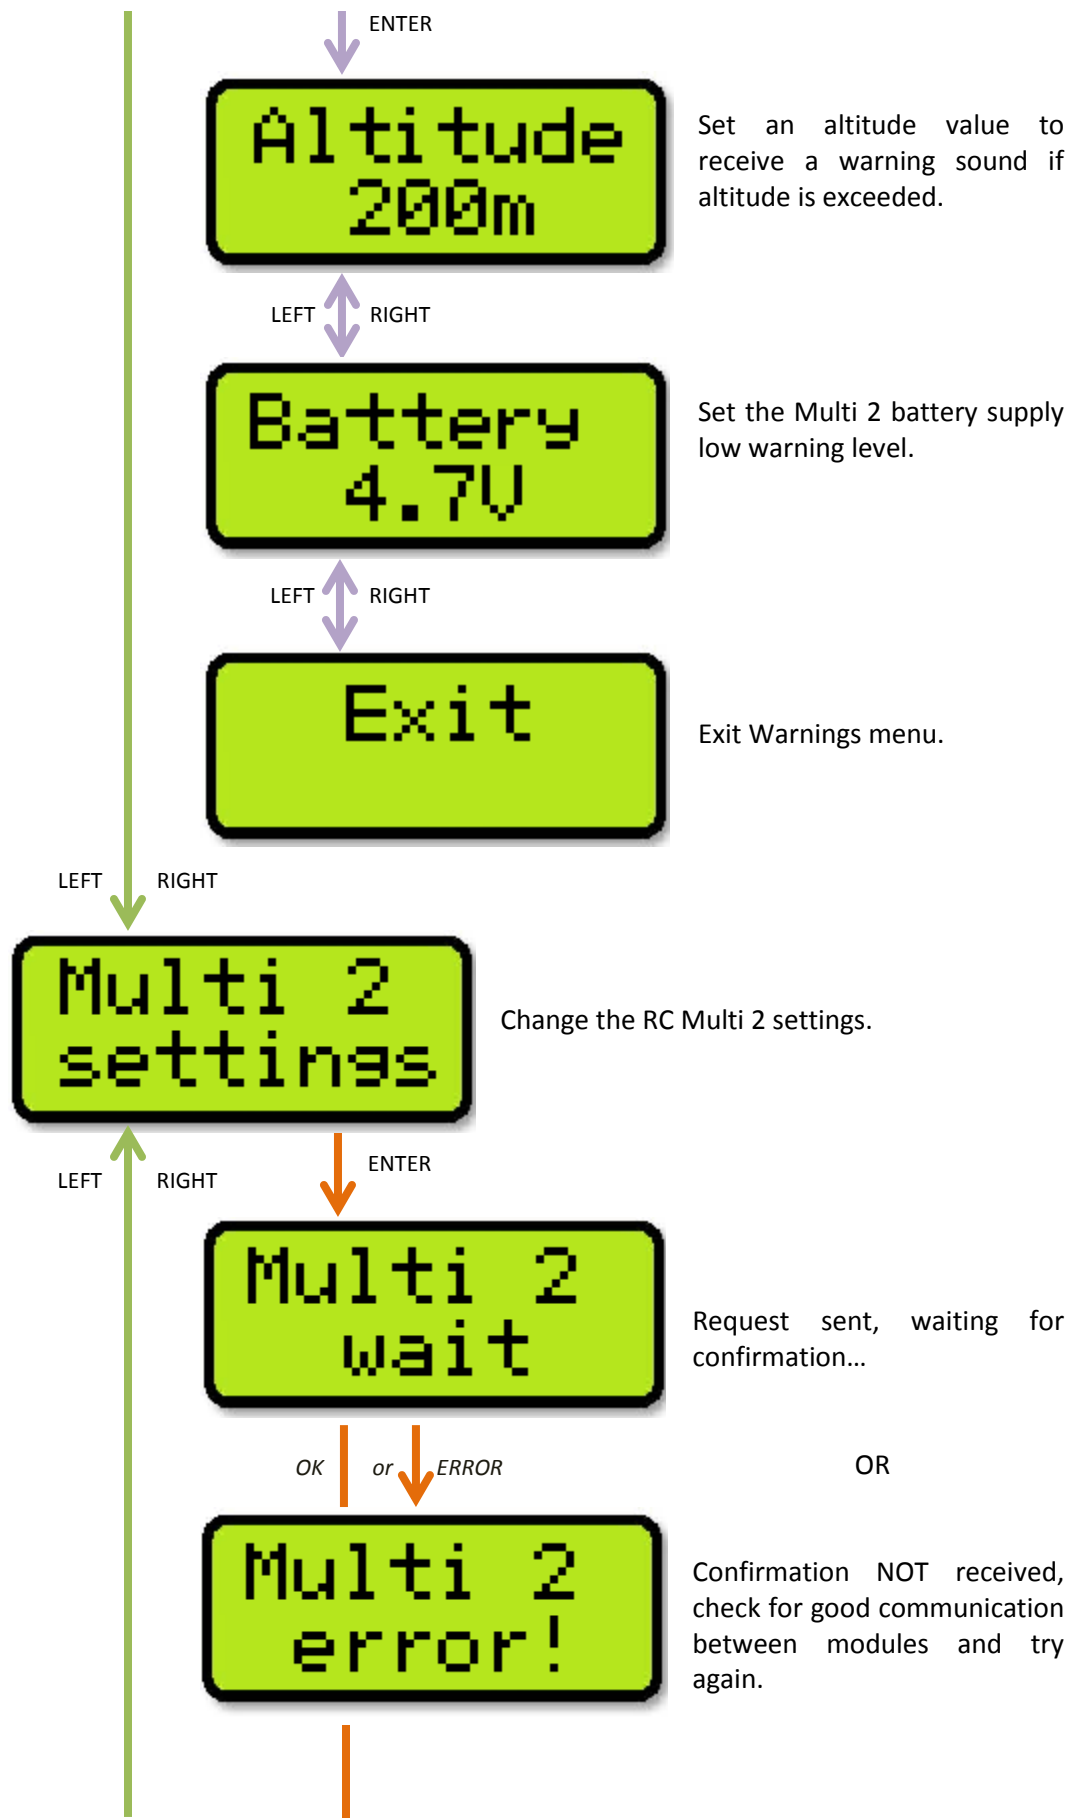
ENTER

Altitude
200m

Set an altitude value to receive a warning sound if altitude is exceeded.

LEFT RIGHT

Battery
4.7V

Set the Multi 2 battery supply low warning level.

LEFT RIGHT

Exit

Exit Warnings menu.

LEFT RIGHT

Multi 2
settings

Change the RC Multi 2 settings.

LEFT RIGHT

ENTER

Multi 2
wait

Request sent, waiting for confirmation…

OK or ERROR

OR

Multi 2
error!

Confirmation NOT received, check for good communication between modules and try again.